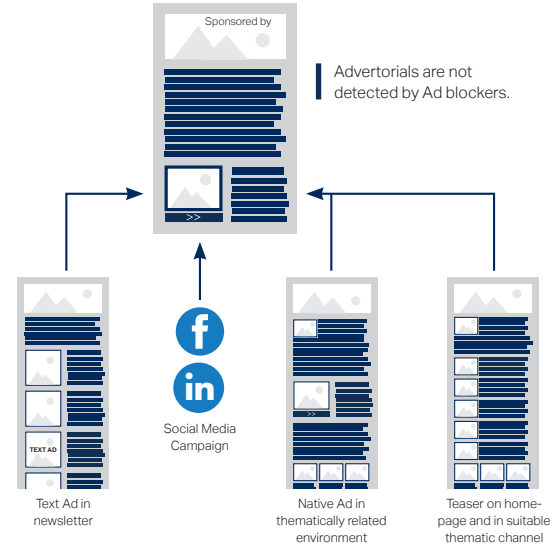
Sponsored by

>>

Advertorials are not detected by Ad blockers.

TEXT AD

Text Ad in newsletter

f

in

Social Media Campaign

>>

Native Ad in thematically related environment

Teaser on homepage and in suitable thematic channel